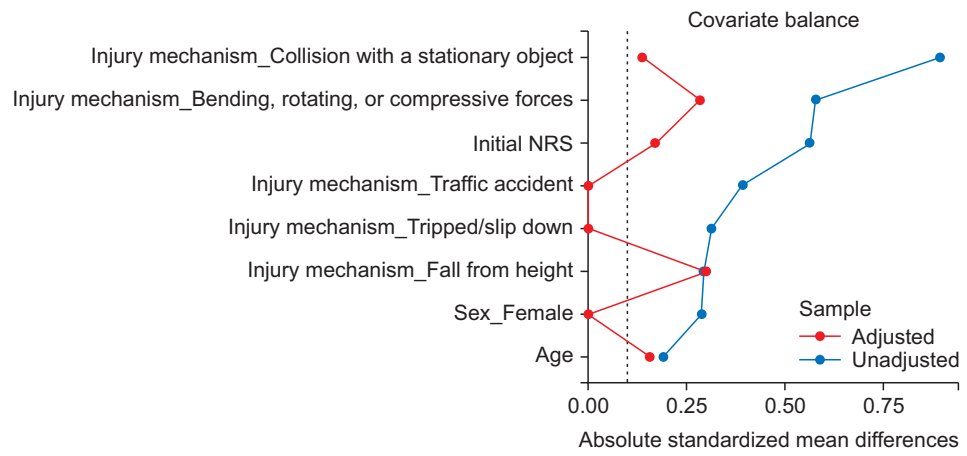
Covariate balance

Injury mechanism_Collision with a stationary object
Injury mechanism_Bending, rotating, or compressive forces
Initial NRS
Injury mechanism_Traffic accident
Injury mechanism_Tripped/slip down
Injury mechanism_Fall from height
Sex_Female
Age

Sample
Adjusted
Unadjusted

0.00
0.25
0.50
0.75

Absolute standardized mean differences